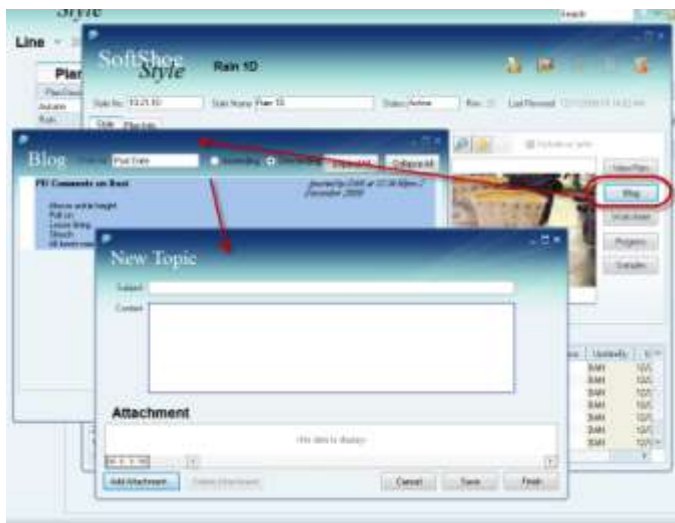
Style

Line

Plan

Autumn

Rain

SoftShoe Style

Rain 1D

Style No. 53-21-1D

Style Name Rain 1D

Status Active

Rev

Last Planned

Style

Plan Info

Blog

Post Date

Ascending

Descending

Collapse All

PD Comments on Boot

Posted by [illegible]

December 2009

Sleeve ankle height

Pull on

Leave lining

Stretch

View Plan

Blog

Attachment

Progress

Samples

New Topic

Subject

Content

Attachment

No data to display

Add Attachment

Delete Attachment

Cancel

Save

Finish

Updated By

BAM

BAM

BAM

BAM

BAM

BAM

BAM